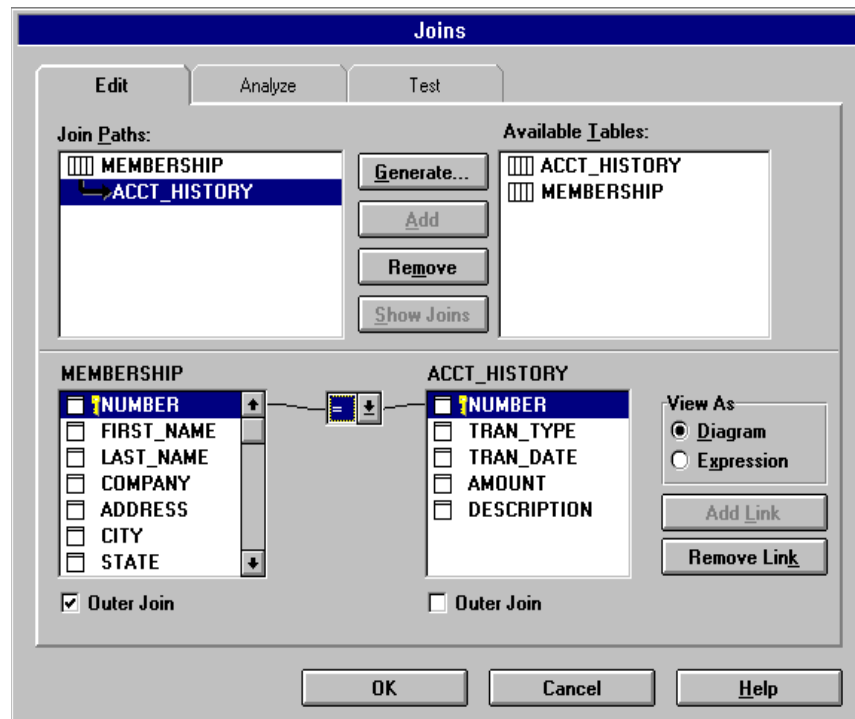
Joins

Edit
Analyze
Test

Join Paths:
MEMBERSHIP
ACCT_HISTORY

Generate...
Add
Remove
Show Joins

Available Tables:
ACCT_HISTORY
MEMBERSHIP

MEMBERSHIP
NUMBER
FIRST_NAME
LAST_NAME
COMPANY
ADDRESS
CITY
STATE

=

ACCT_HISTORY
NUMBER
TRAN_TYPE
TRAN_DATE
AMOUNT
DESCRIPTION

View As
Diagram
Expression

Add Link
Remove Link

Outer Join
Outer Join

OK
Cancel
Help